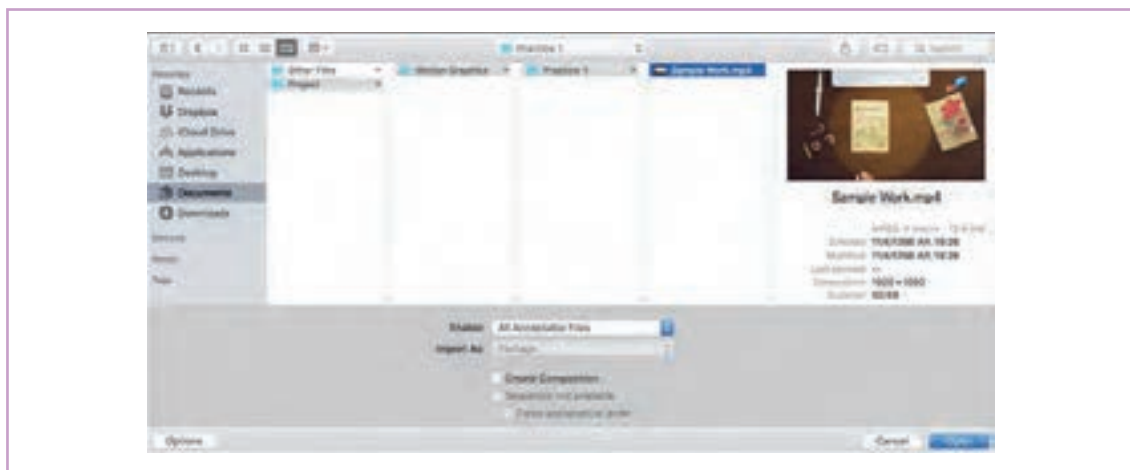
Practice 1

Favorites
Recents
Dropbox
iCloud Drive
Applications
Desktop
Documents
Downloads
Devices
Shared
Tags

Other Files
Project
Motion Graphics
Practice 1
Sample Work.mp4

Sample Work.mp4

MPEG-4 movie - 12.6 MB
Created 7/14/1396 AH, 18:26
Modified 7/14/1396 AH, 18:26
Last opened --
Dimensions 1920 × 1080
Duration 00:08

Enable: All Acceptable Files
Import As: Footage

Create Composition
Sequence not available
Force alphabetical order

Options
Cancel
Open